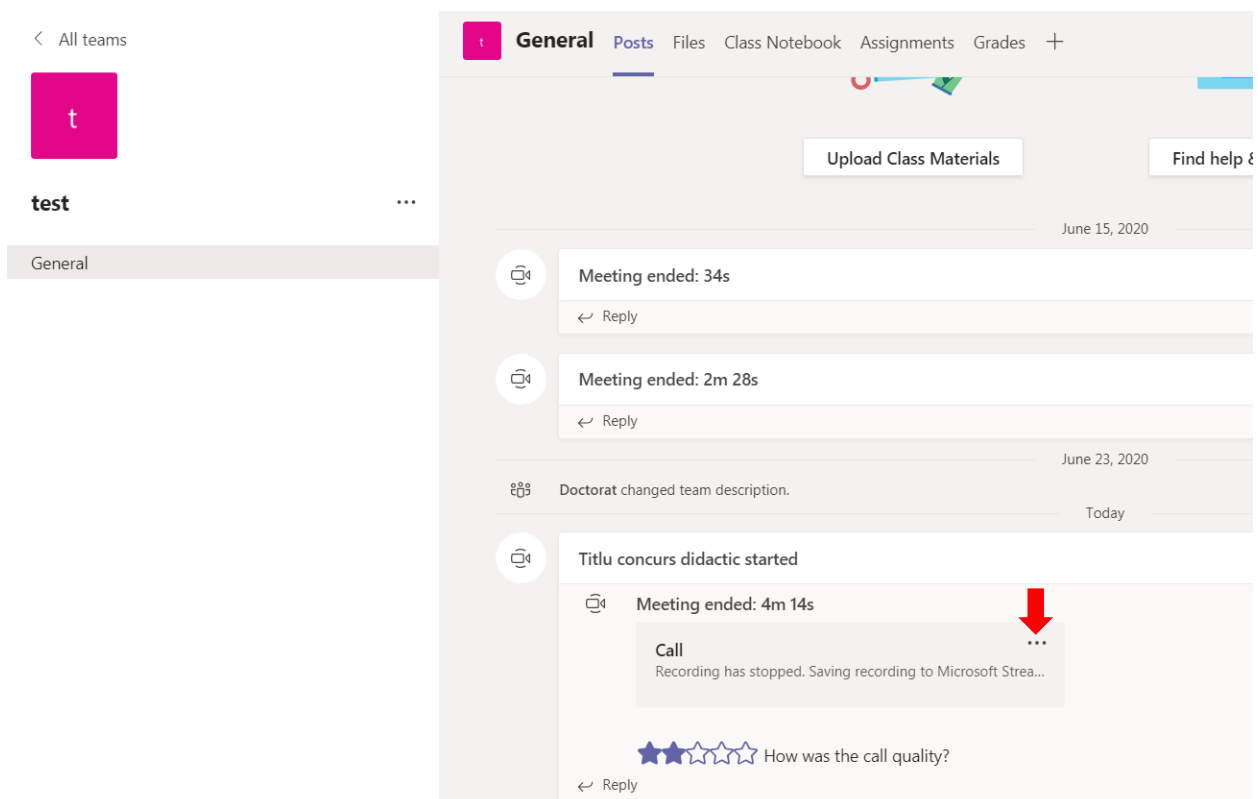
< All teams

t

test ...

General

t General Posts Files Class Notebook Assignments Grades +

Upload Class Materials

Find help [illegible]

June 15, 2020

Meeting ended: 34s

Reply

Meeting ended: 2m 28s

Reply

June 23, 2020

Doctorat changed team description.

Today

Titlu concurs didactic started

Meeting ended: 4m 14s

Call
Recording has stopped. Saving recording to Microsoft Strea...

...

How was the call quality?

Reply